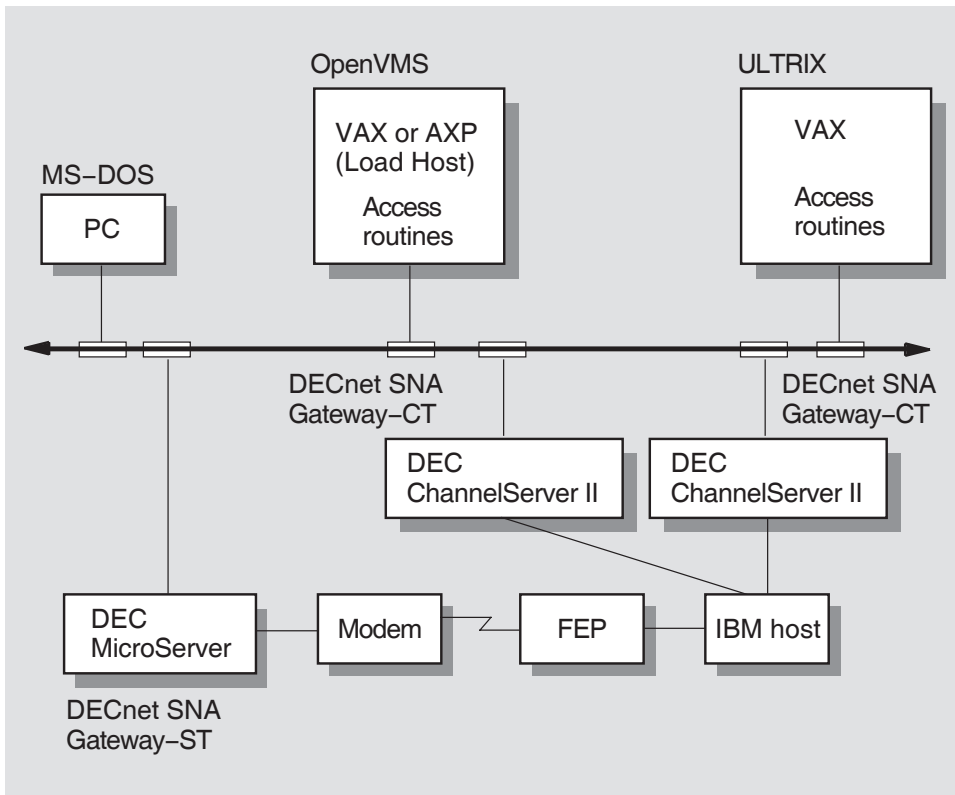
OpenVMS

VAX or AXP (Load Host)

Access routines

ULTRIX

VAX

Access routines

MS−DOS

PC

DECnet SNA Gateway−CT

DECnet SNA Gateway−CT

DEC ChannelServer II

DEC ChannelServer II

DEC MicroServer

Modem

FEP

IBM host

DECnet SNA Gateway−ST